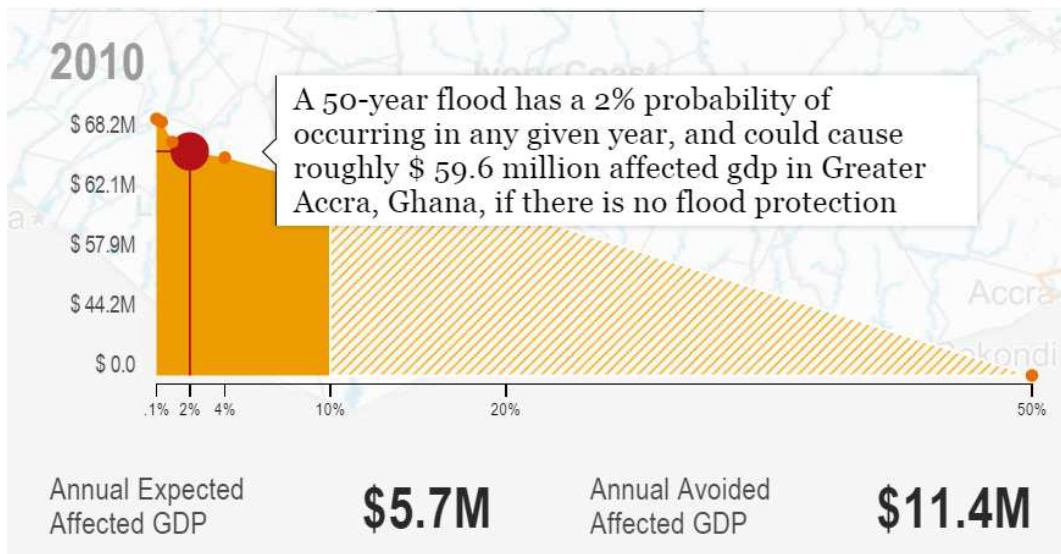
2010

A 50-year flood has a 2% probability of occurring in any given year, and could cause roughly $ 59.6 million affected gdp in Greater Accra, Ghana, if there is no flood protection

$ 68.2M
$ 62.1M
$ 57.9M
$ 44.2M
$ 0.0

Ivory Coast
Accra
Sekondi

.1% 2% 4% 10% 20% 50%

Annual Expected Affected GDP $5.7M

Annual Avoided Affected GDP $11.4M